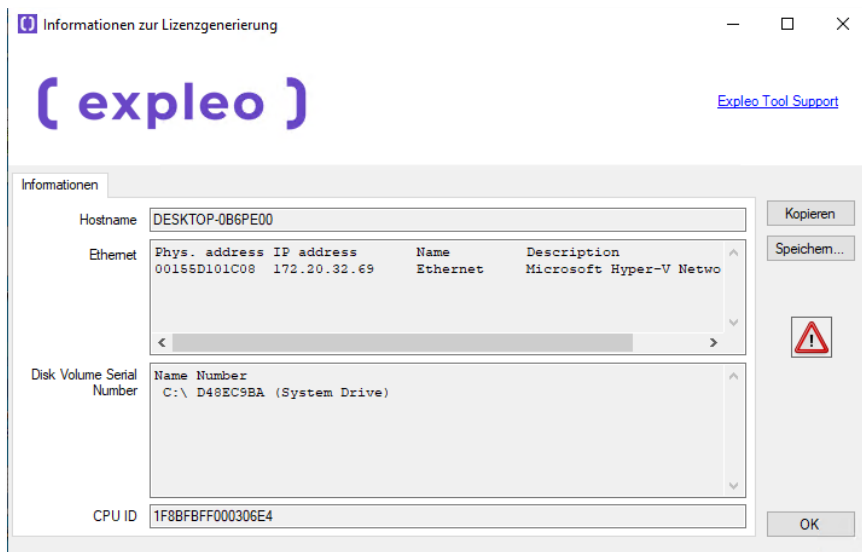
Informationen zur Lizenzgenerierung

( expleo )

Expleo Tool Support

Informationen

Hostname DESKTOP-0B6PE00

Ethernet
Phys. address IP address Name Description
00155D101C08 172.20.32.69 Ethernet Microsoft Hyper-V Netwo

Disk Volume Serial Number
Name Number
C:\ D48EC9BA (System Drive)

CPU ID 1F8BFBFF000306E4

Kopieren

Speichern...

OK